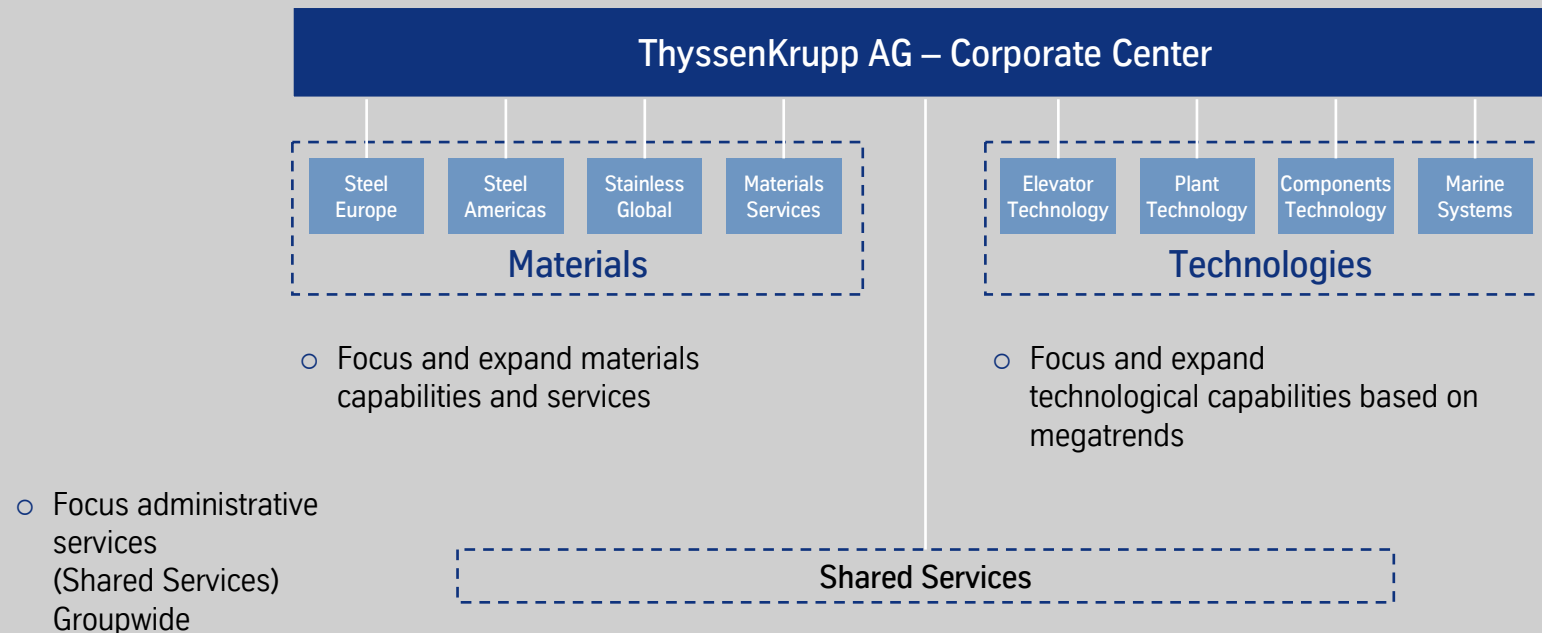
ThyssenKrupp AG – Corporate Center

Steel Europe

Steel Americas

Stainless Global

Materials Services

Materials

Elevator Technology

Plant Technology

Components Technology

Marine Systems

Technologies

○ Focus and expand materials capabilities and services

○ Focus and expand technological capabilities based on megatrends

○ Focus administrative services (Shared Services) Groupwide

Shared Services